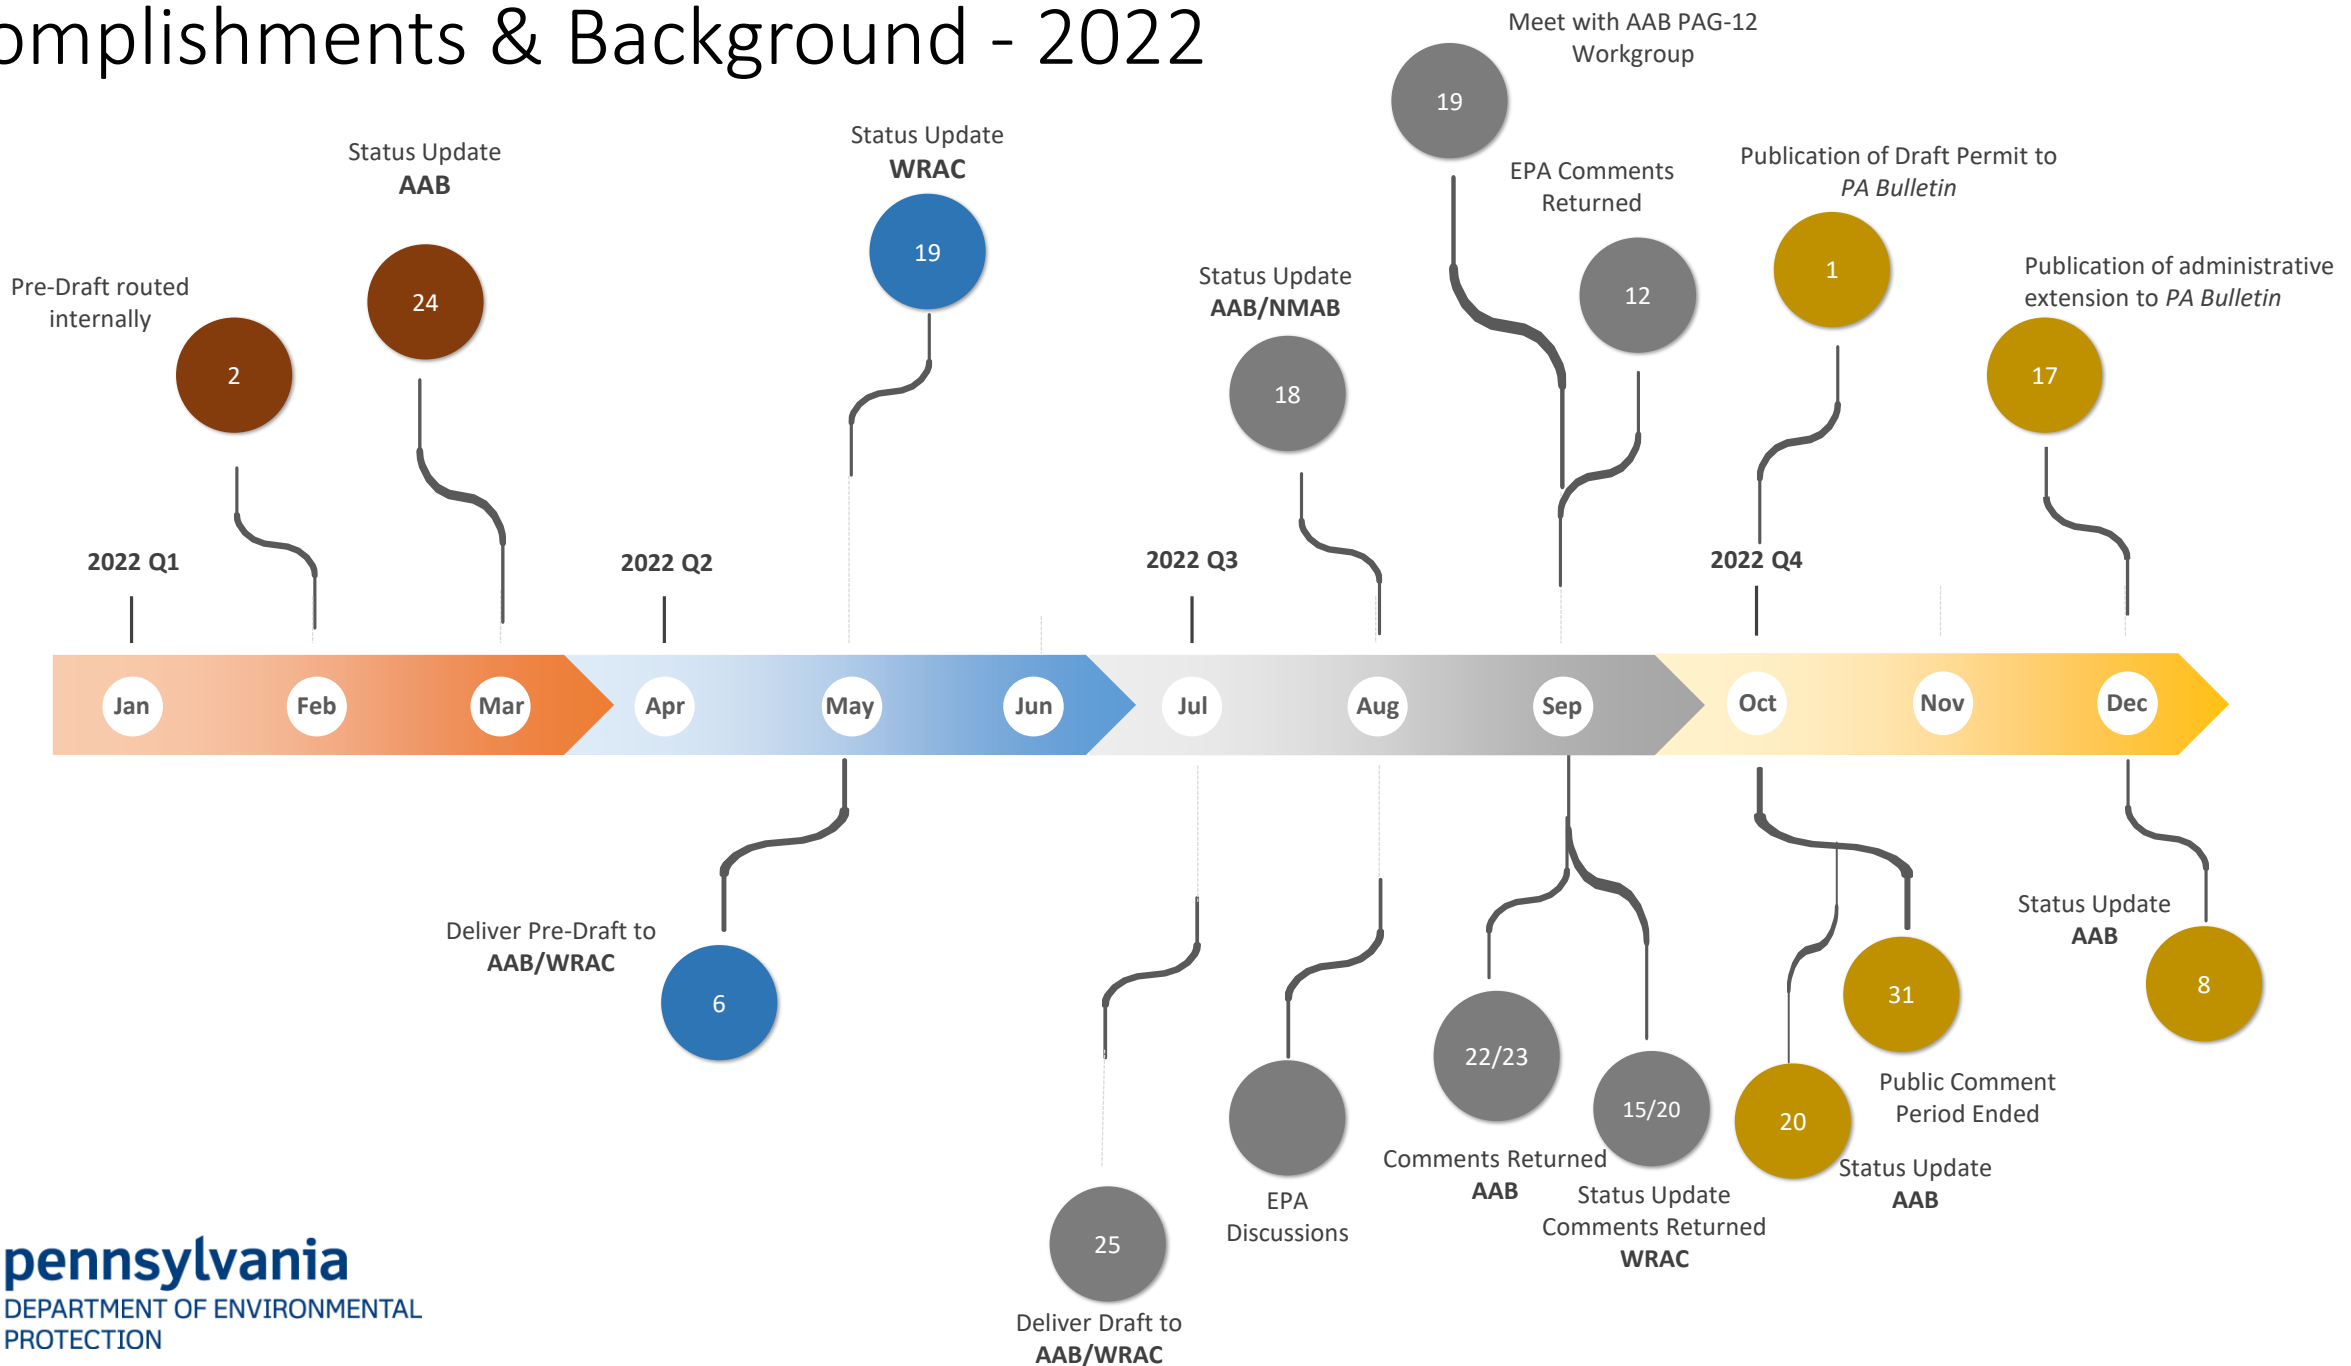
omplishments & Background - 2022

Meet with AAB PAG-12 Workgroup

19

Status Update **AAB**

Status Update **WRAC**

EPA Comments Returned

Publication of Draft Permit to *PA Bulletin*

Pre-Draft routed internally

24

19

12

1

Publication of administrative extension to *PA Bulletin*

2

Status Update **AAB/NMAB**

18

17

2022 Q1

2022 Q2

2022 Q3

2022 Q4

Jan Feb Mar Apr May Jun Jul Aug Sep Oct Nov Dec

Deliver Pre-Draft to **AAB/WRAC**

6

Status Update **AAB**

31

8

22/23

15/20

20

Public Comment Period Ended

EPA Discussions

Comments Returned **AAB**

Status Update Comments Returned **WRAC**

Status Update **AAB**

25

Deliver Draft to **AAB/WRAC**

pennsylvania
DEPARTMENT OF ENVIRONMENTAL PROTECTION